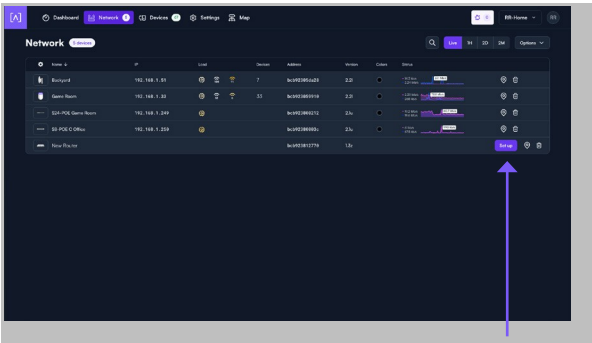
[A] Dashboard Network Devices Settings Map

RR-Home

Network 5 devices

Live 1H 2D 2M Options

| | Name | IP | Load | | | Devices | Address | Version | Colors | Status | |
|---|---|---|---|---|---|---|---|---|---|---|---|
| | Backyard | 192.168.1.51 | | | | 7 | bcb92385da26 | 2.2i | | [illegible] | |
| | Game Room | 192.168.1.53 | | | | 33 | bcb92385591a | 2.2i | | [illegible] | |
| | S24-POE Game Room | 192.168.1.249 | | | | | bcb92386921z | 2.1c | | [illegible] | |
| | S8-POE C Office | 192.168.1.250 | | | | | bcb92386088c | 2.1c | | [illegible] | |
| | New Router | | | | | | bcb923812776 | 1.2c | | | Set up |